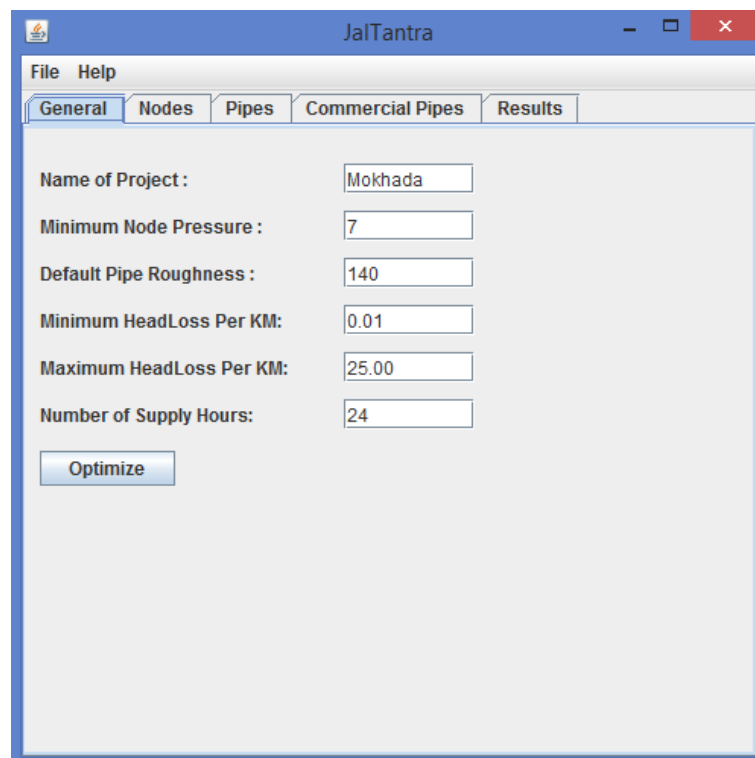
JalTantra

File Help

General Nodes Pipes Commercial Pipes Results

Name of Project : Mokhada

Minimum Node Pressure : 7

Default Pipe Roughness : 140

Minimum HeadLoss Per KM: 0.01

Maximum HeadLoss Per KM: 25.00

Number of Supply Hours: 24

Optimize